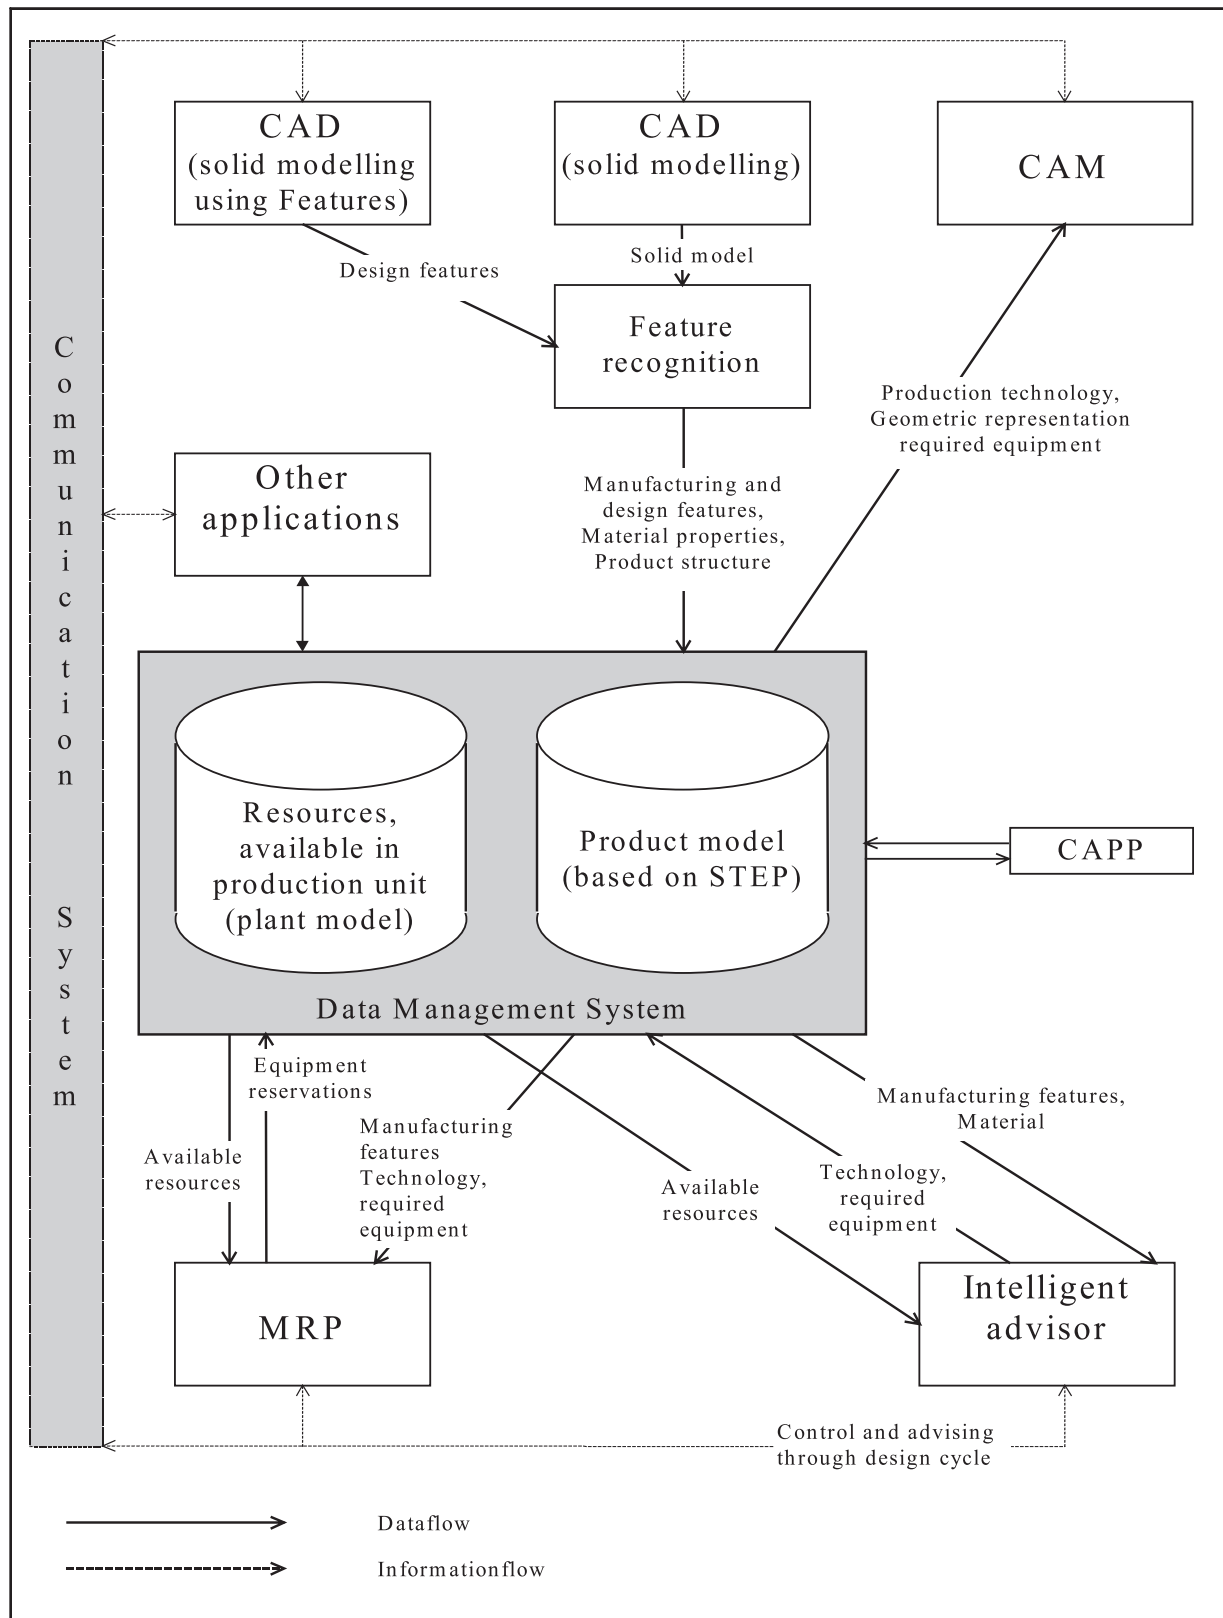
Communication System

CAD (solid modelling using Features)

CAD (solid modelling)

CAM

Design features

Solid model

Feature recognition

Production technology, Geometric representation required equipment

Other applications

Manufacturing and design features, Material properties, Product structure

Resources, available in production unit (plant model)

Product model (based on STEP)

CAPP

Data Management System

Equipment reservations

Available resources

Manufacturing features Technology, required equipment

Available resources

Technology, required equipment

Manufacturing features, Material

MRP

Intelligent advisor

Control and advising through design cycle

Dataflow

Informationflow